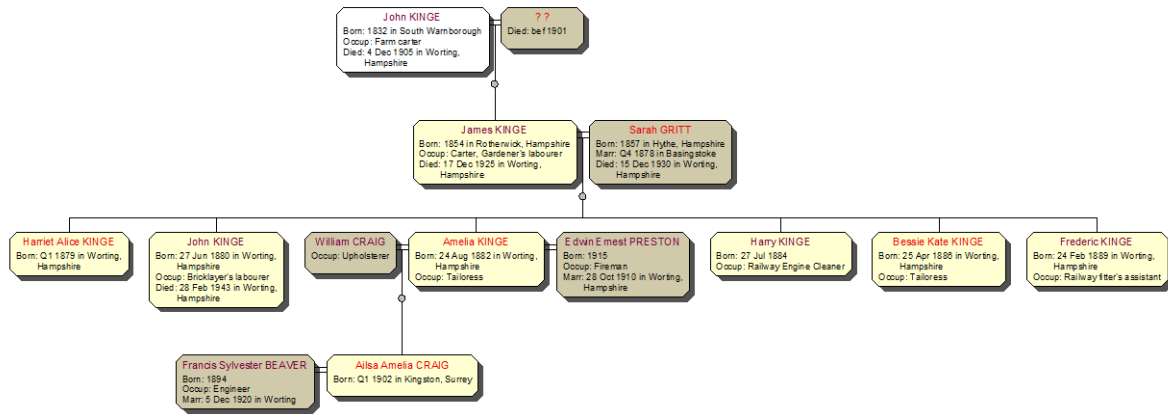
John KINGE
Born: 1832 in South Warnborough
Occup: Farm carter
Died: 4 Dec 1905 in Worting, Hampshire

? ?
Died: bef 1901

James KINGE
Born: 1854 in Rotherwick, Hampshire
Occup: Carter, Gardener's labourer
Died: 17 Dec 1925 in Worting, Hampshire

Sarah GRITT
Born: 1857 in Hythe, Hampshire
Marr: Q4 1878 in Basingstoke
Died: 15 Dec 1930 in Worting, Hampshire

Harriet Alice KINGE
Born: Q1 1879 in Worting, Hampshire

John KINGE
Born: 27 Jun 1880 in Worting, Hampshire
Occup: Bricklayer's labourer
Died: 28 Feb 1943 in Worting, Hampshire

William CRAIG
Occup: Upholsterer

Amelia KINGE
Born: 24 Aug 1882 in Worting, Hampshire
Occup: Tailoress

Edwin Ernest PRESTON
Born: 1915
Occup: Fireman
Marr: 28 Oct 1910 in Worting, Hampshire

Harry KINGE
Born: 27 Jul 1884
Occup: Railway Engine Cleaner

Bessie Kate KINGE
Born: 25 Apr 1886 in Worting, Hampshire
Occup: Tailoress

Frederic KINGE
Born: 24 Feb 1889 in Worting, Hampshire
Occup: Railway fitter's assistant

Francis Sylvester BEAVER
Born: 1894
Occup: Engineer
Marr: 5 Dec 1920 in Worting

Ailsa Amelia CRAIG
Born: Q1 1902 in Kingston, Surrey